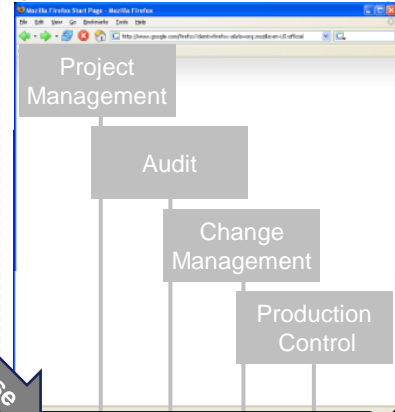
Mozilla Firefox Start Page - Mozilla Firefox
File Edit View Go Bookmarks Tools Help
http://www.google.com/firefox?client=firefox-a&rls=org.mozilla:en-US:official

Project Management

Audit

Change Management

Production Control

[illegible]e